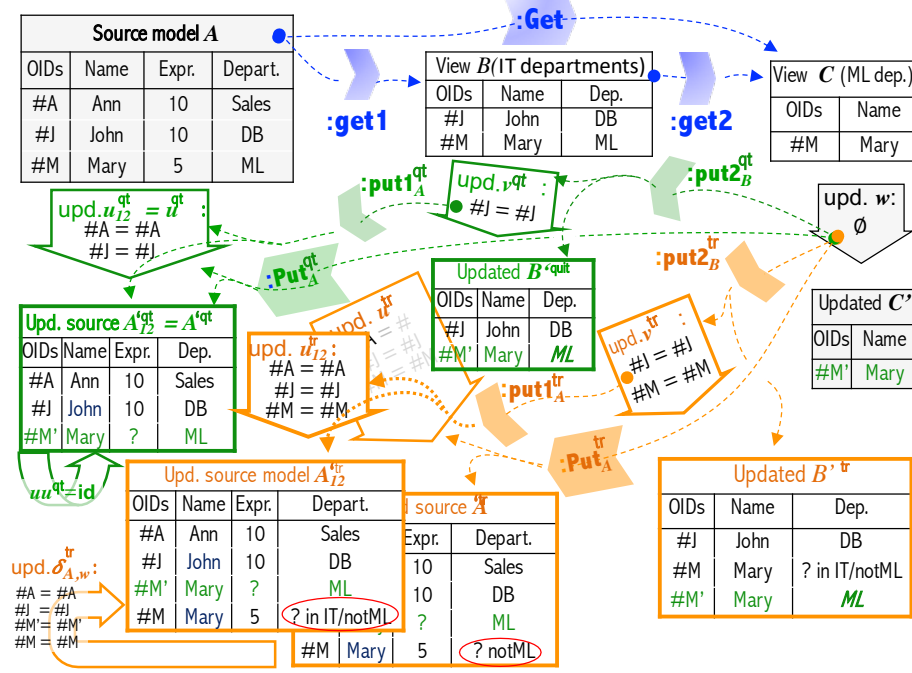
Source model $A$

| OIDs | Name | Expr. | Depart. |
|---|---|---|---|
| #A | Ann | 10 | Sales |
| #J | John | 10 | DB |
| #M | Mary | 5 | ML |

:Get

:get1

View $B$(IT departments)

| OIDs | Name | Dep. |
|---|---|---|
| #J | John | DB |
| #M | Mary | ML |

:get2

View $C$ (ML dep.)

| OIDs | Name |
|---|---|
| #M | Mary |

:put1$_A^{qt}$

upd. $v^{qt}$ :
#J = #J

:put2$_B^{qt}$

upd. $w$:
Ø

upd. $u_{12}^{qt} = u^{qt}$ :
#A = #A
#J = #J

:Put$_A^{qt}$

:put2$_B^{tr}$

Updated $B^{\text{'quit}}$

| OIDs | Name | Dep. |
|---|---|---|
| #J | John | DB |
| #M' | Mary | ML |

Updated $C'$

| OIDs | Name |
|---|---|
| #M' | Mary |

Upd. source $A_{12}^{\text{'qt}} = A^{\text{'qt}}$

| OIDs | Name | Expr. | Dep. |
|---|---|---|---|
| #A | Ann | 10 | Sales |
| #J | John | 10 | DB |
| #M' | Mary | ? | ML |

upd. $u_{12}^{tr}$:
#A = #A
#J = #J
#M = #M

upd. $u^{tr}$

upd. $v^{tr}$ :
#J = #J
#M = #M

:put1$_A^{tr}$

:Put$_A^{tr}$

$uu^{qt}$=id

Upd. source model $A_{12}^{\text{'tr}}$

| OIDs | Name | Expr. | Depart. |
|---|---|---|---|
| #A | Ann | 10 | Sales |
| #J | John | 10 | DB |
| #M' | Mary | ? | ML |
| #M | Mary | 5 | ? in IT/notML |

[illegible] source $A^{\text{'tr}}$

| Expr. | Depart. |
|---|---|
| 10 | Sales |
| 10 | DB |
| ? | ML |
| #M Mary 5 | ? notML |

Updated $B^{\text{' tr}}$

| OIDs | Name | Dep. |
|---|---|---|
| #J | John | DB |
| #M | Mary | ? in IT/notML |
| #M' | Mary | ML |

upd. $\delta_{A,w}^{tr}$:
#A = #A
#J = #J
#M' = #M'
#M = #M